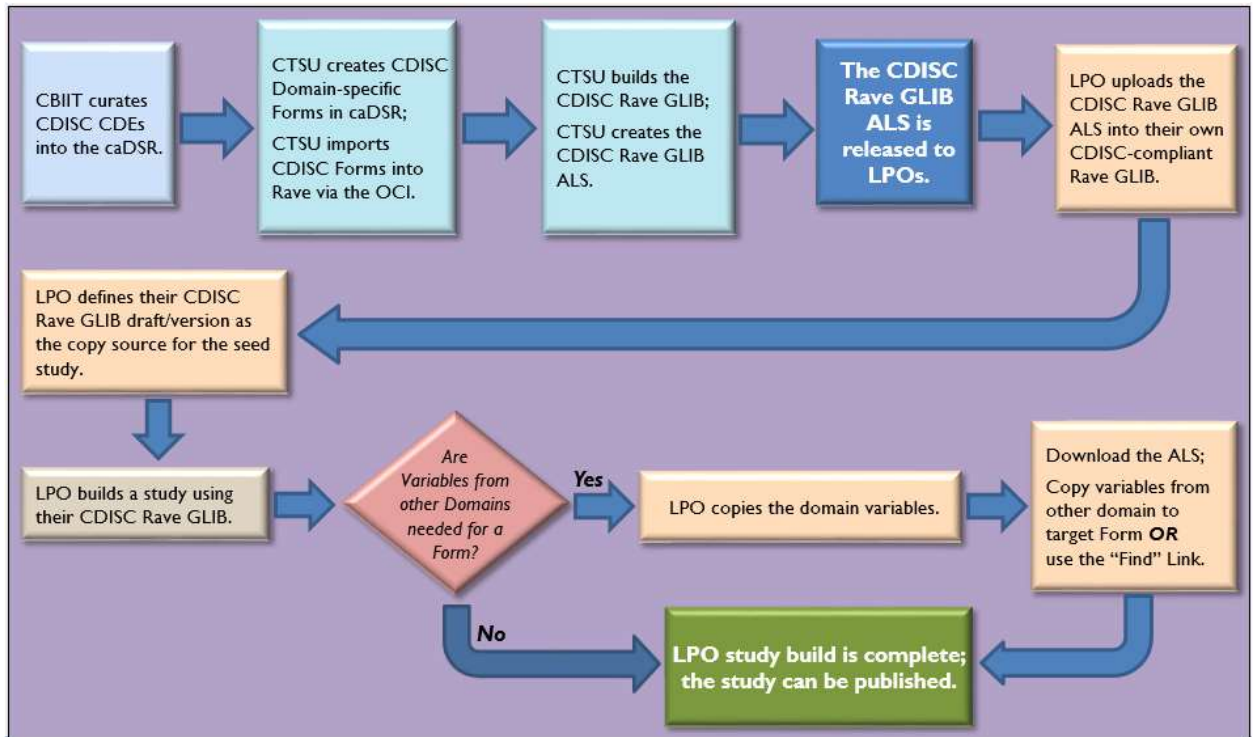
CBIIT curates CDISC CDEs into the caDSR.

CTSU creates CDISC Domain-specific Forms in caDSR;

CTSU imports CDISC Forms into Rave via the OCI.

CTSU builds the CDISC Rave GLIB;

CTSU creates the CDISC Rave GLIB ALS.

The CDISC Rave GLIB ALS is released to LPOs.

LPO uploads the CDISC Rave GLIB ALS into their own CDISC-compliant Rave GLIB.

LPO defines their CDISC Rave GLIB draft/version as the copy source for the seed study.

LPO builds a study using their CDISC Rave GLIB.

Are Variables from other Domains needed for a Form?

Yes

LPO copies the domain variables.

Download the ALS;

Copy variables from other domain to target Form *OR* use the "Find" Link.

No

LPO study build is complete; the study can be published.